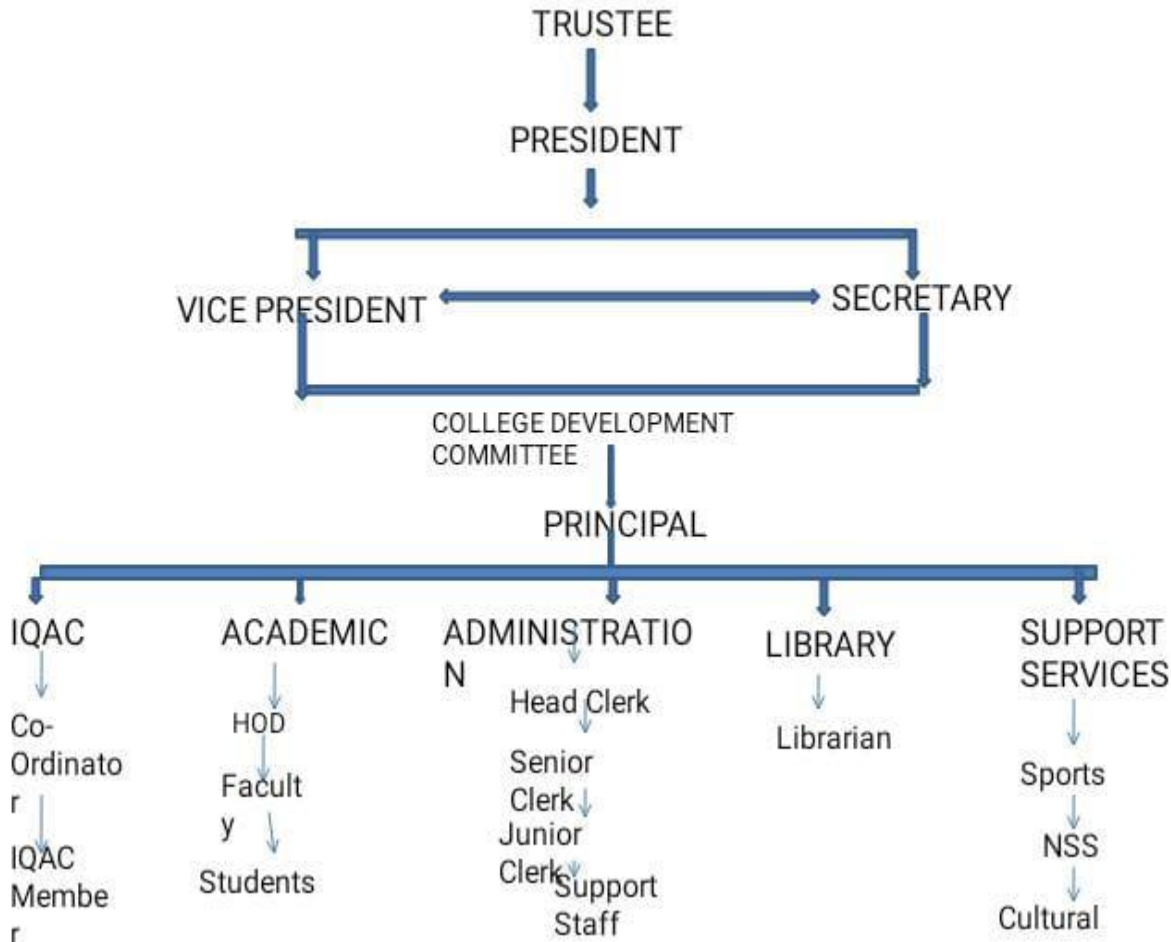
TRUSTEE

PRESIDENT

VICE PRESIDENT

SECRETARY

COLLEGE DEVELOPMENT COMMITTEE

PRINCIPAL

IQAC

Co-Ordinator

IQAC Member

ACADEMIC

HOD

Faculty

Students

ADMINISTRATION

Head Clerk

Senior Clerk

Junior Clerk

Support Staff

LIBRARY

Librarian

SUPPORT SERVICES

Sports

NSS

Cultural